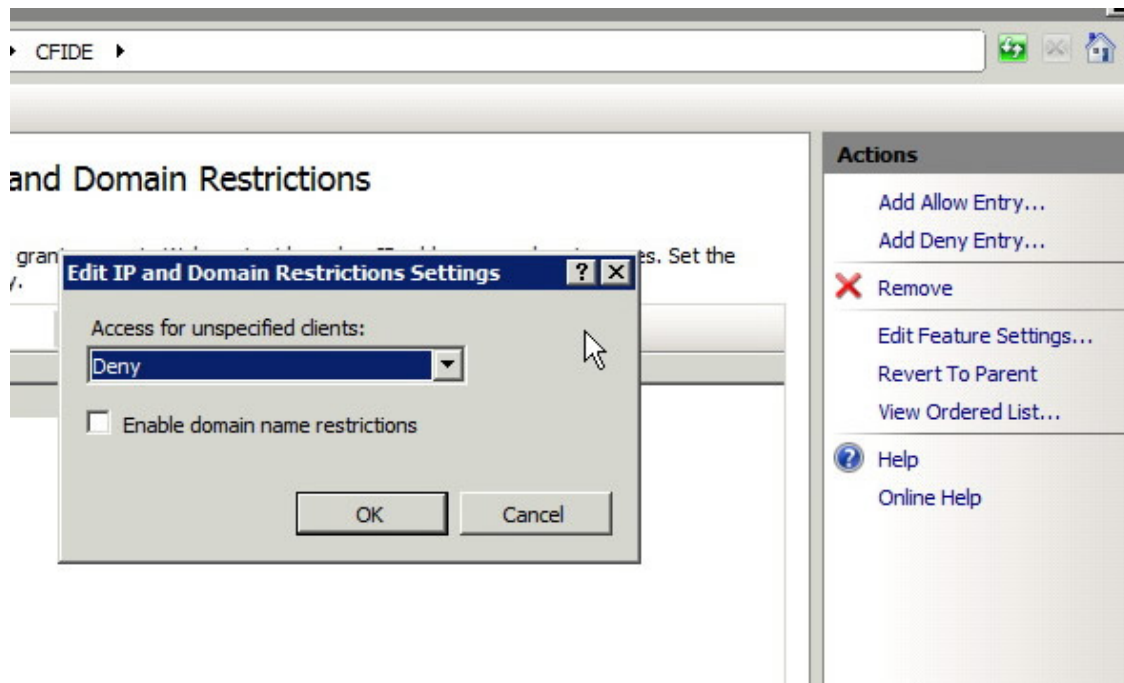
▸ CFIDE ▸

and Domain Restrictions

gran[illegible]es. Set the
y.

Edit IP and Domain Restrictions Settings ? X

Access for unspecified clients:

Deny

Enable domain name restrictions

OK

Cancel

Actions

Add Allow Entry...

Add Deny Entry...

Remove

Edit Feature Settings...

Revert To Parent

View Ordered List...

Help

Online Help